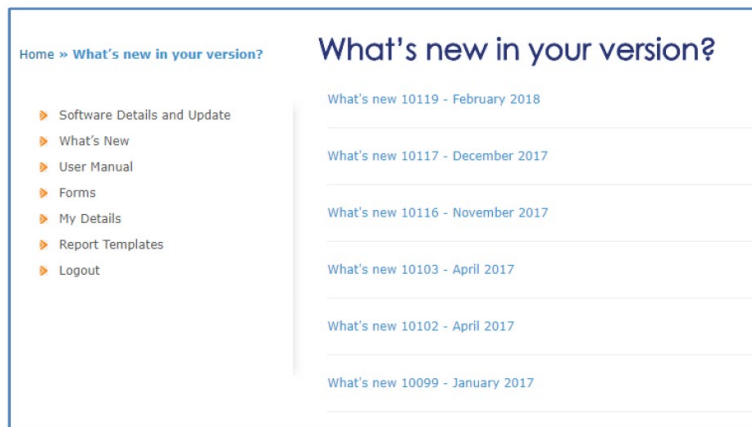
Home » What's new in your version?

What's new in your version?

Software Details and Update
What's New
User Manual
Forms
My Details
Report Templates
Logout

What's new 10119 - February 2018

What's new 10117 - December 2017

What's new 10116 - November 2017

What's new 10103 - April 2017

What's new 10102 - April 2017

What's new 10099 - January 2017